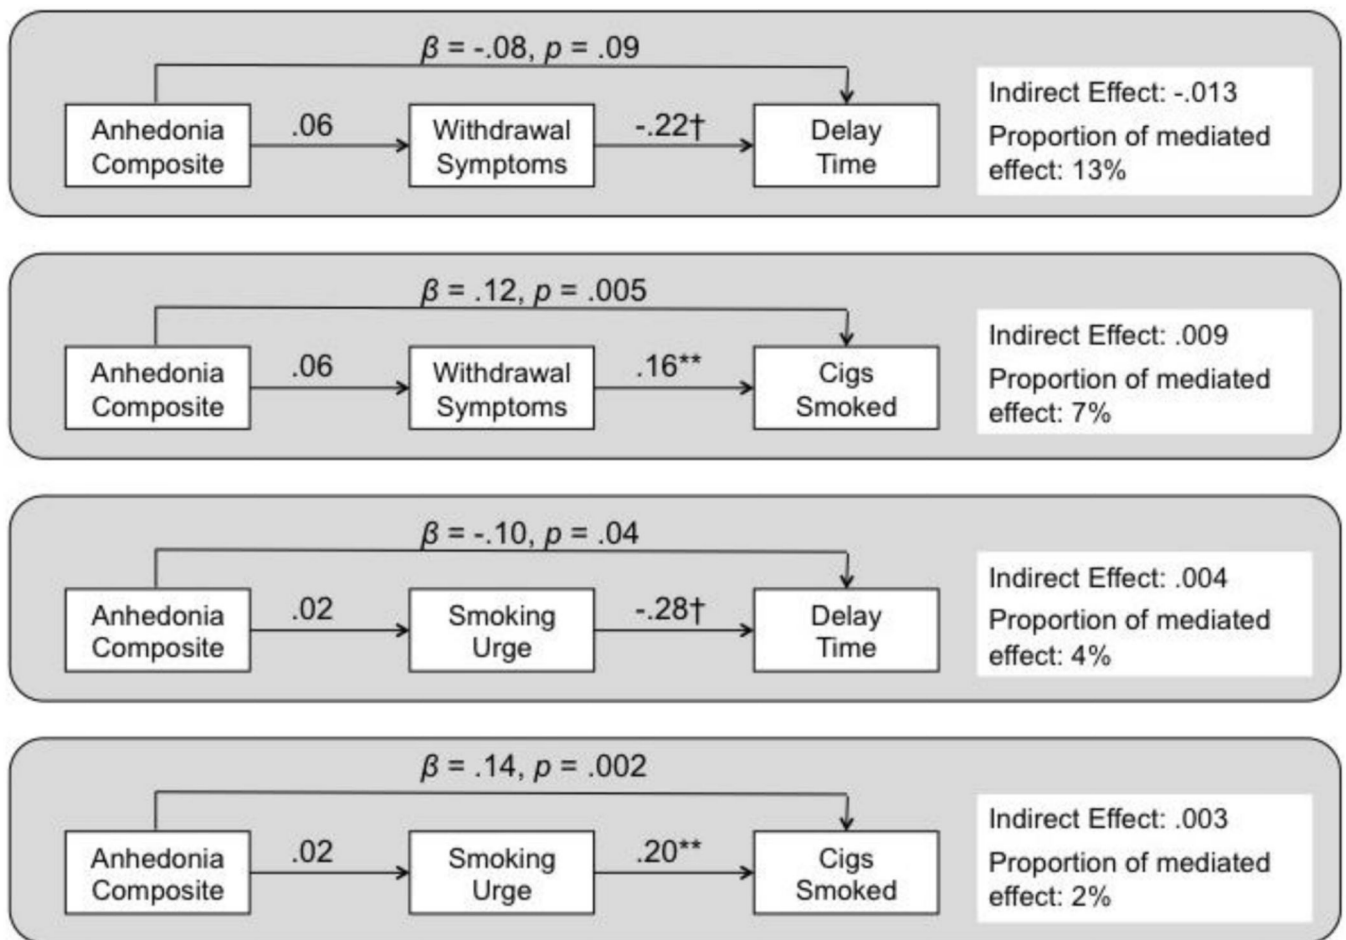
$\beta$ = -.08, $p$ = .09

Anhedonia Composite

.06

Withdrawal Symptoms

-.22†

Delay Time

Indirect Effect: -.013
Proportion of mediated effect: 13%

$\beta$ = .12, $p$ = .005

Anhedonia Composite

.06

Withdrawal Symptoms

.16**

Cigs Smoked

Indirect Effect: .009
Proportion of mediated effect: 7%

$\beta$ = -.10, $p$ = .04

Anhedonia Composite

.02

Smoking Urge

-.28†

Delay Time

Indirect Effect: .004
Proportion of mediated effect: 4%

$\beta$ = .14, $p$ = .002

Anhedonia Composite

.02

Smoking Urge

.20**

Cigs Smoked

Indirect Effect: .003
Proportion of mediated effect: 2%